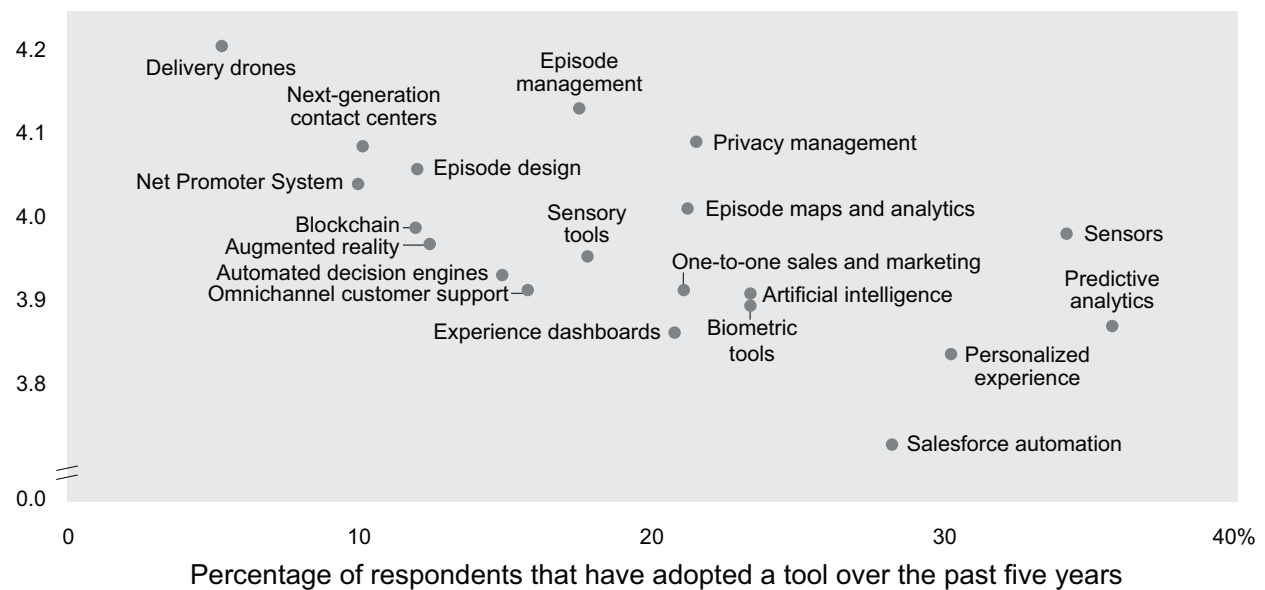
4.2
4.1
4.0
3.9
3.8
0.0

Delivery drones
Episode management
Next-generation contact centers
Privacy management
Episode design
Net Promoter System
Episode maps and analytics
Sensory tools
Blockchain
Augmented reality
Sensors
Automated decision engines
One-to-one sales and marketing
Predictive analytics
Omnichannel customer support
Artificial intelligence
Experience dashboards
Biometric tools
Personalized experience
Salesforce automation

0
10
20
30
40%

Percentage of respondents that have adopted a tool over the past five years